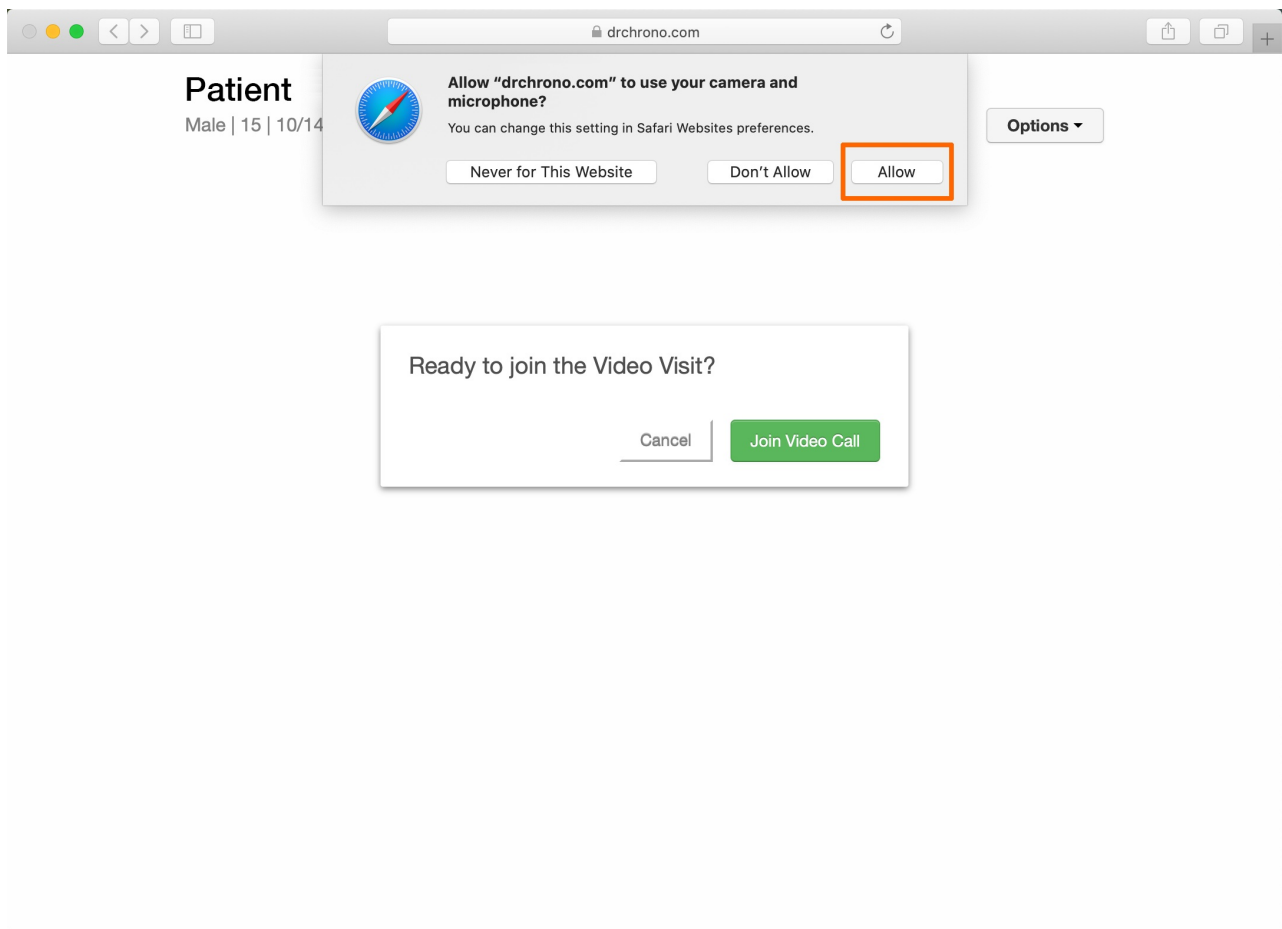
drchrono.com

Patient
Male | 15 | 10/14

Allow “drchrono.com” to use your camera and microphone?
You can change this setting in Safari Websites preferences.

Never for This Website
Don’t Allow
Allow

Options ▾

Ready to join the Video Visit?

Cancel
Join Video Call